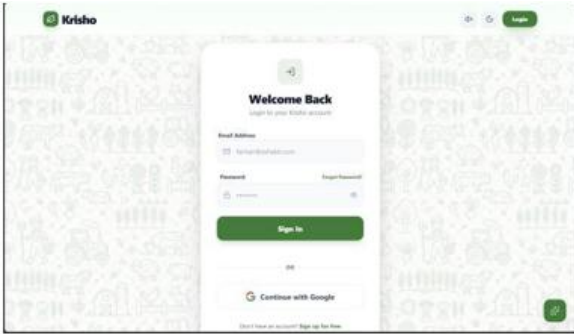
Krisho

Login

Welcome Back

Login to your Krisho account

Email Address

farhan@ofsheli.com

Password

Forgot Password?

••••••••

Sign In

OR

Continue with Google

Don't have an account? Sign up for free